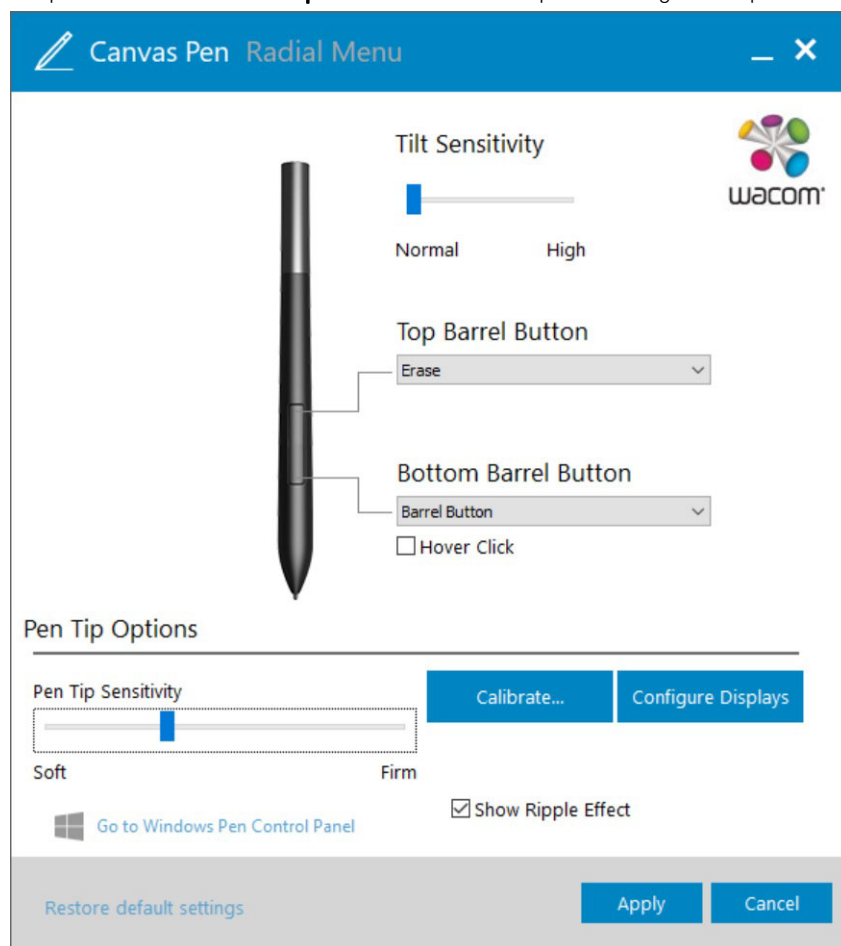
Canvas Pen Radial Menu

_ ✕

Tilt Sensitivity

wacom

Normal High

Top Barrel Button

Erase

Bottom Barrel Button

Barrel Button

Hover Click

Pen Tip Options

Pen Tip Sensitivity

Calibrate...

Configure Displays

Soft Firm

Show Ripple Effect

Go to Windows Pen Control Panel

Restore default settings

Apply

Cancel